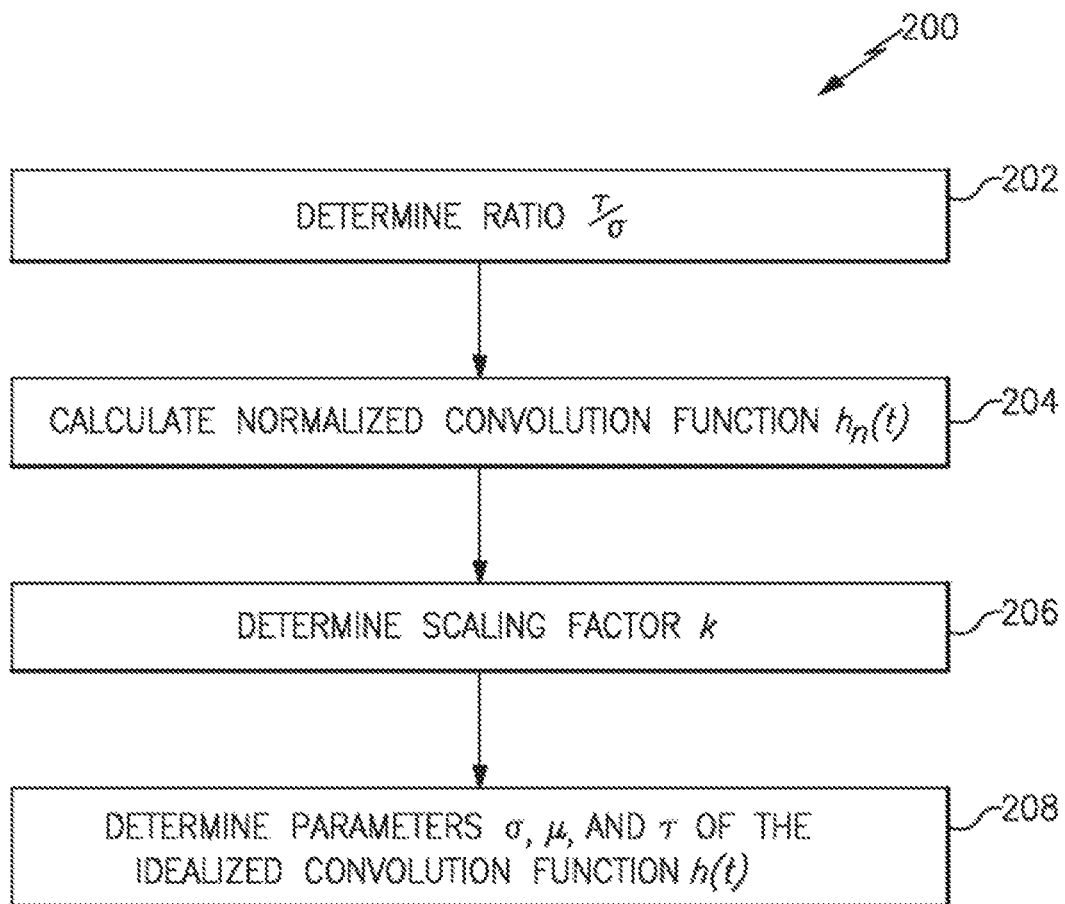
200

DETERMINE RATIO $\tau/\sigma$

202

CALCULATE NORMALIZED CONVOLUTION FUNCTION $h_n(t)$

204

DETERMINE SCALING FACTOR $k$

206

DETERMINE PARAMETERS $\sigma$, $\mu$, AND $\tau$ OF THE IDEALIZED CONVOLUTION FUNCTION $h(t)$

208